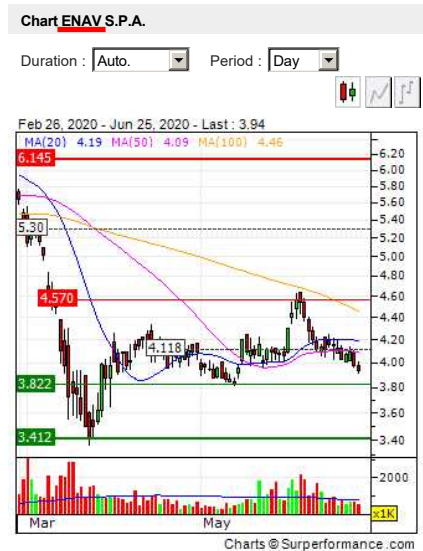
Chart ENAV S.P.A.

Duration : Auto.

Period : Day

Feb 26, 2020 - Jun 25, 2020 - Last : 3.94

MA(20) 4.19 MA(50) 4.09 MA(100) 4.46

6.145

5.30

4.570

4.118

3.822

3.412

6.20
6.00
5.80
5.60
5.40
5.20
5.00
4.80
4.60
4.40
4.20
4.00
3.80
3.60
3.40

2000

x1K

Mar

May

Charts © Surperformance .com